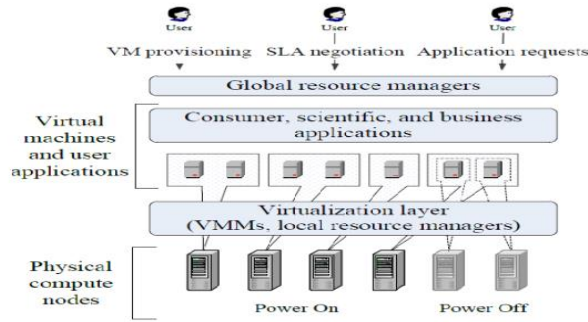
User
User
User
VM provisioning
SLA negotiation
Application requests
Global resource managers
Virtual machines and user applications
Consumer, scientific, and business applications
Virtualization layer (VMMs, local resource managers)
Physical compute nodes
Power On
Power Off